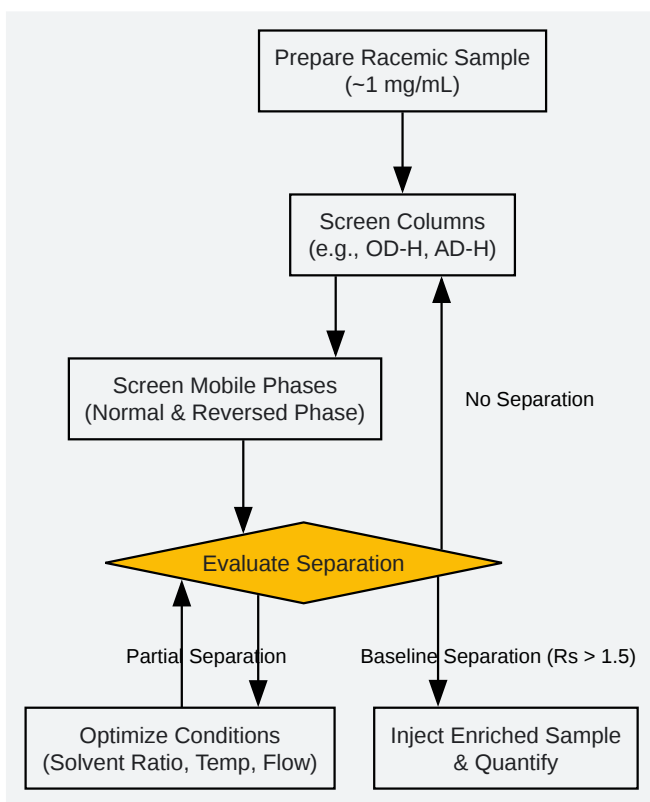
Prepare Racemic Sample
(~1 mg/mL)

Screen Columns
(e.g., OD-H, AD-H)

Screen Mobile Phases
(Normal & Reversed Phase)

No Separation

Evaluate Separation

Partial Separation

Baseline Separation (Rs > 1.5)

Optimize Conditions
(Solvent Ratio, Temp, Flow)

Inject Enriched Sample
& Quantify